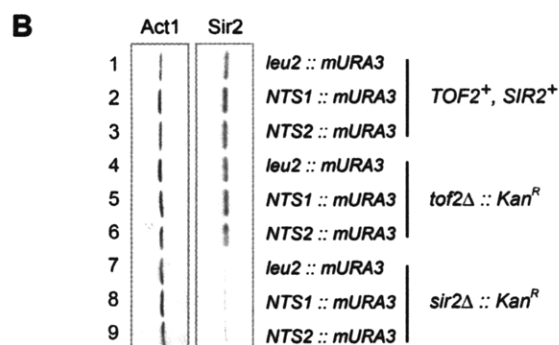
B

Act1 Sir2

1 leu2 :: mURA3
2 NTS1 :: mURA3
3 NTS2 :: mURA3
$TOF2^+$, $SIR2^+$

4 leu2 :: mURA3
5 NTS1 :: mURA3
6 NTS2 :: mURA3
tof2Δ :: $Kan^R$

7 leu2 :: mURA3
8 NTS1 :: mURA3
9 NTS2 :: mURA3
sir2Δ :: $Kan^R$